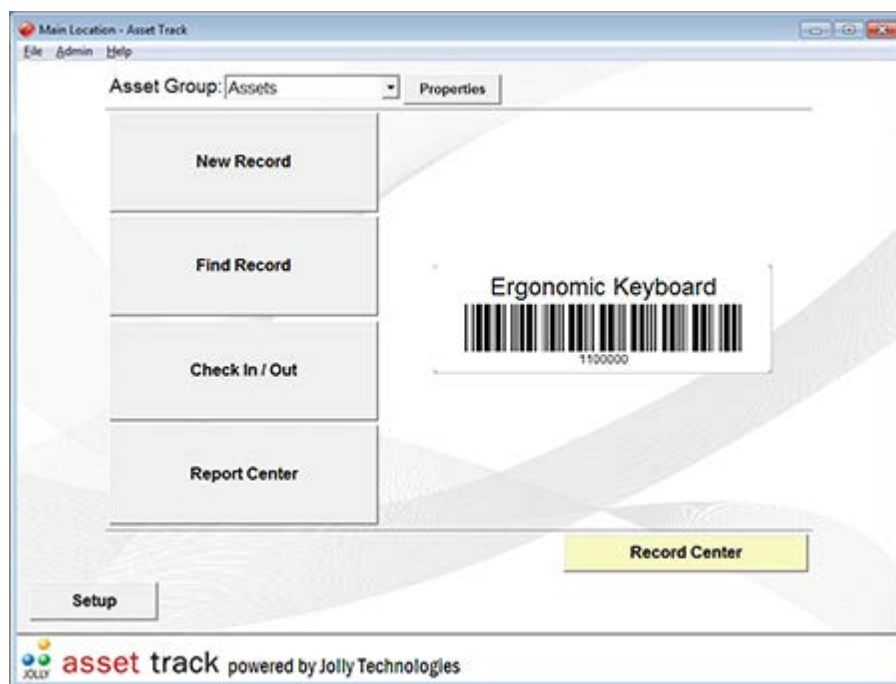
Main Location - Asset Track
File Admin Help
Asset Group: Assets
Properties
New Record
Find Record
Check In / Out
Report Center
Ergonomic Keyboard
1100000
Record Center
Setup
JOLLY
asset track powered by Jolly Technologies